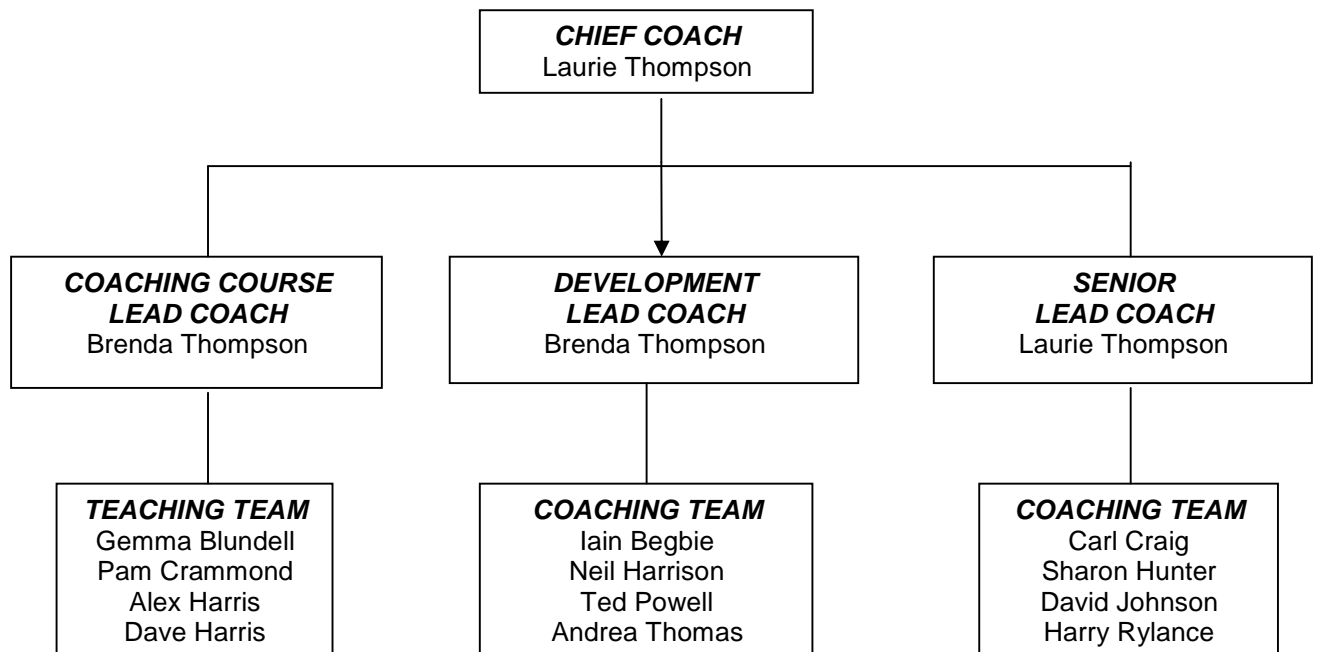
CHIEF COACH
Laurie Thompson

COACHING COURSE LEAD COACH
Brenda Thompson

DEVELOPMENT LEAD COACH
Brenda Thompson

SENIOR LEAD COACH
Laurie Thompson

TEACHING TEAM
Gemma Blundell
Pam Crammond
Alex Harris
Dave Harris

COACHING TEAM
Iain Begbie
Neil Harrison
Ted Powell
Andrea Thomas

COACHING TEAM
Carl Craig
Sharon Hunter
David Johnson
Harry Rylance